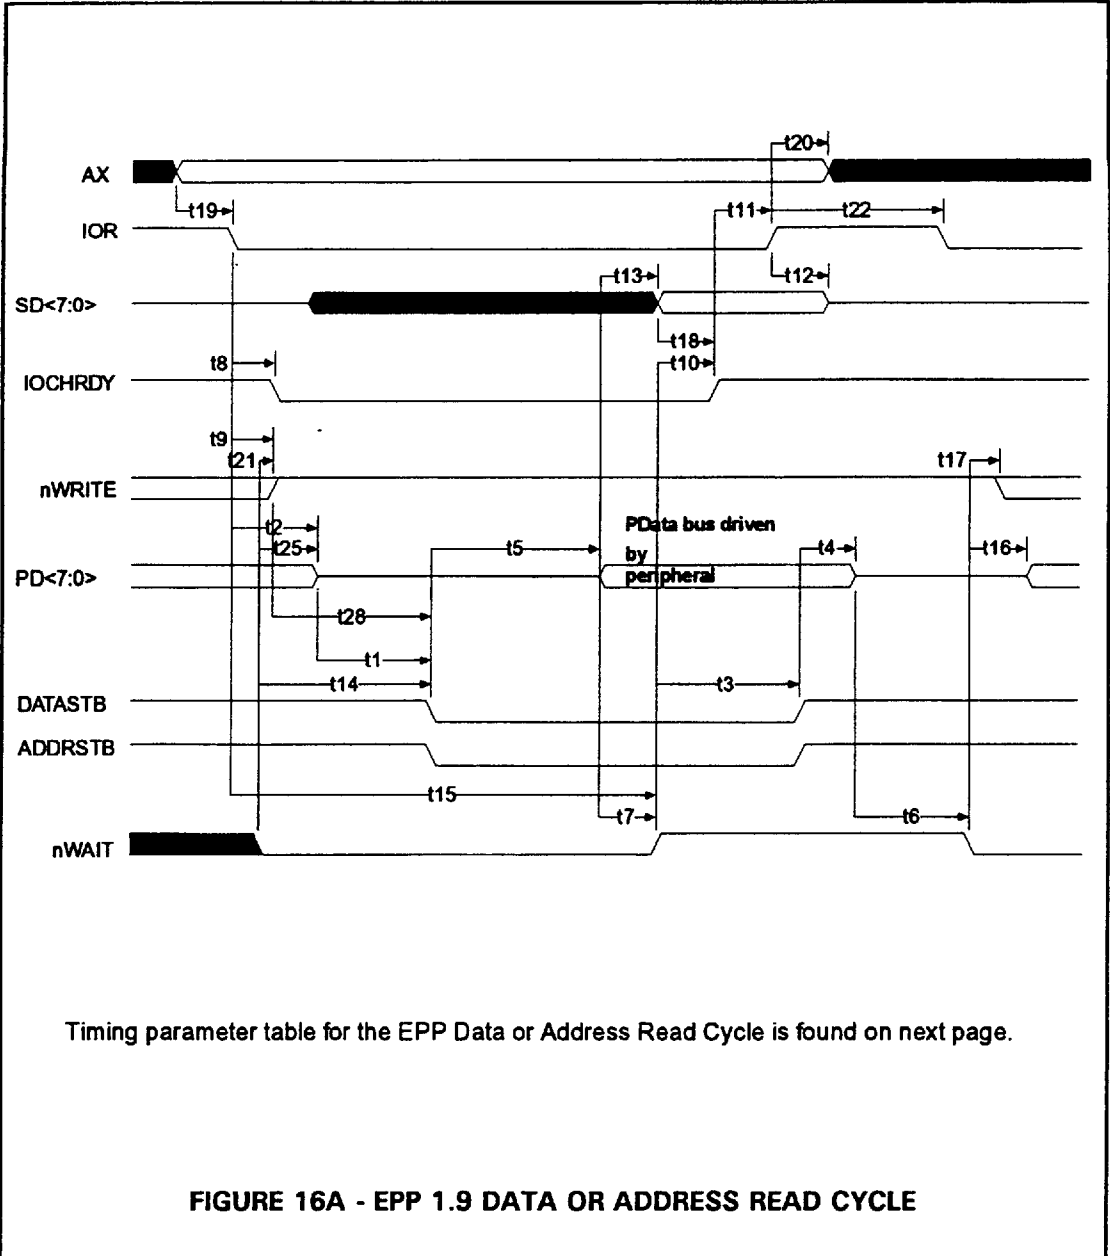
AX
t20
t19
IOR
t11
t22
t12
SD<7:0>
t13
t18
t10
IOCHRDY
t8
t9
t21
nWRITE
t17
t2
t25
PData bus driven by peripheral
PD<7:0>
t5
t4
t16
t28
t1
t14
t3
DATASTB
ADDRSTB
t15
t7
t6
nWAIT

Timing parameter table for the EPP Data or Address Read Cycle is found on next page.

FIGURE 16A - EPP 1.9 DATA OR ADDRESS READ CYCLE